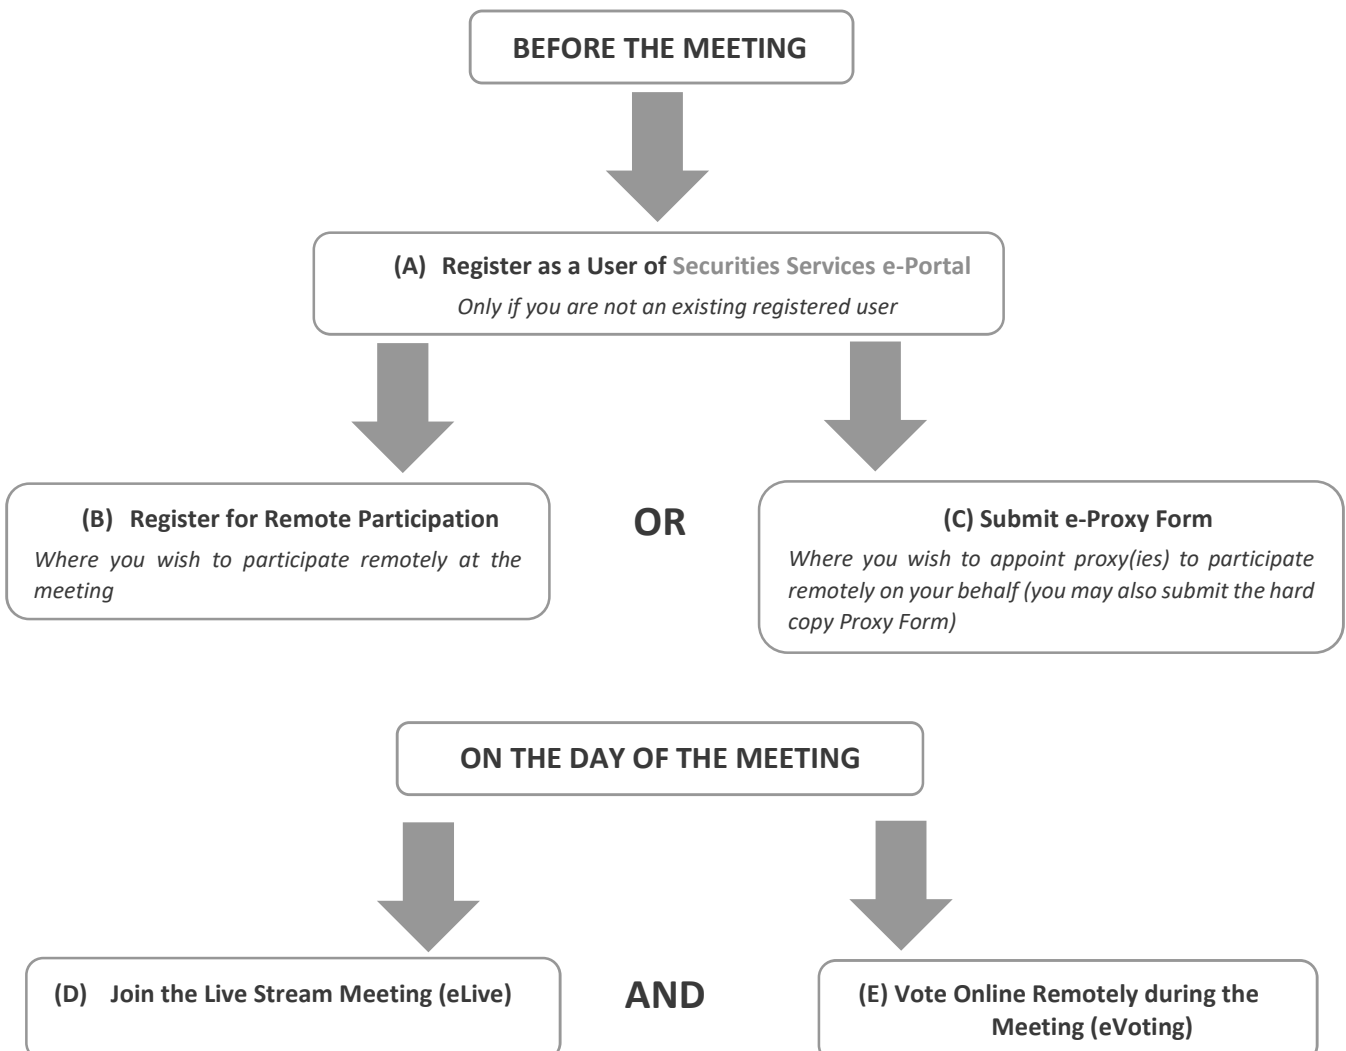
BEFORE THE MEETING

(A) Register as a User of Securities Services e-Portal
Only if you are not an existing registered user

(B) Register for Remote Participation
Where you wish to participate remotely at the meeting

OR

(C) Submit e-Proxy Form
Where you wish to appoint proxy(ies) to participate remotely on your behalf (you may also submit the hard copy Proxy Form)

ON THE DAY OF THE MEETING

(D) Join the Live Stream Meeting (eLive)

AND

(E) Vote Online Remotely during the Meeting (eVoting)